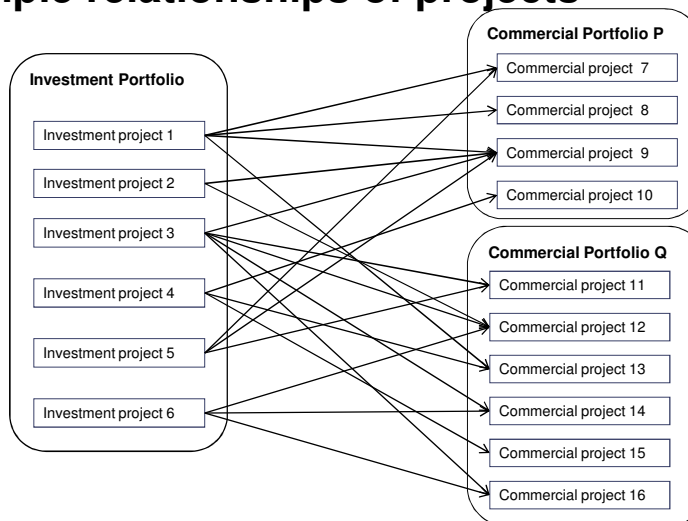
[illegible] relationships of projects

Investment Portfolio

Investment project 1

Investment project 2

Investment project 3

Investment project 4

Investment project 5

Investment project 6

Commercial Portfolio P

Commercial project 7

Commercial project 8

Commercial project 9

Commercial project 10

Commercial Portfolio Q

Commercial project 11

Commercial project 12

Commercial project 13

Commercial project 14

Commercial project 15

Commercial project 16